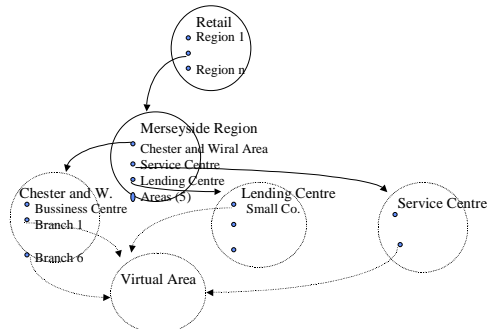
Retail
Region 1
Region n

Merseyside Region
Chester and Wiral Area
Service Centre
Lending Centre
Areas (5)

Chester and W.
Bussiness Centre
Branch 1
Branch 6

Lending Centre
Small Co.

Service Centre

Virtual Area